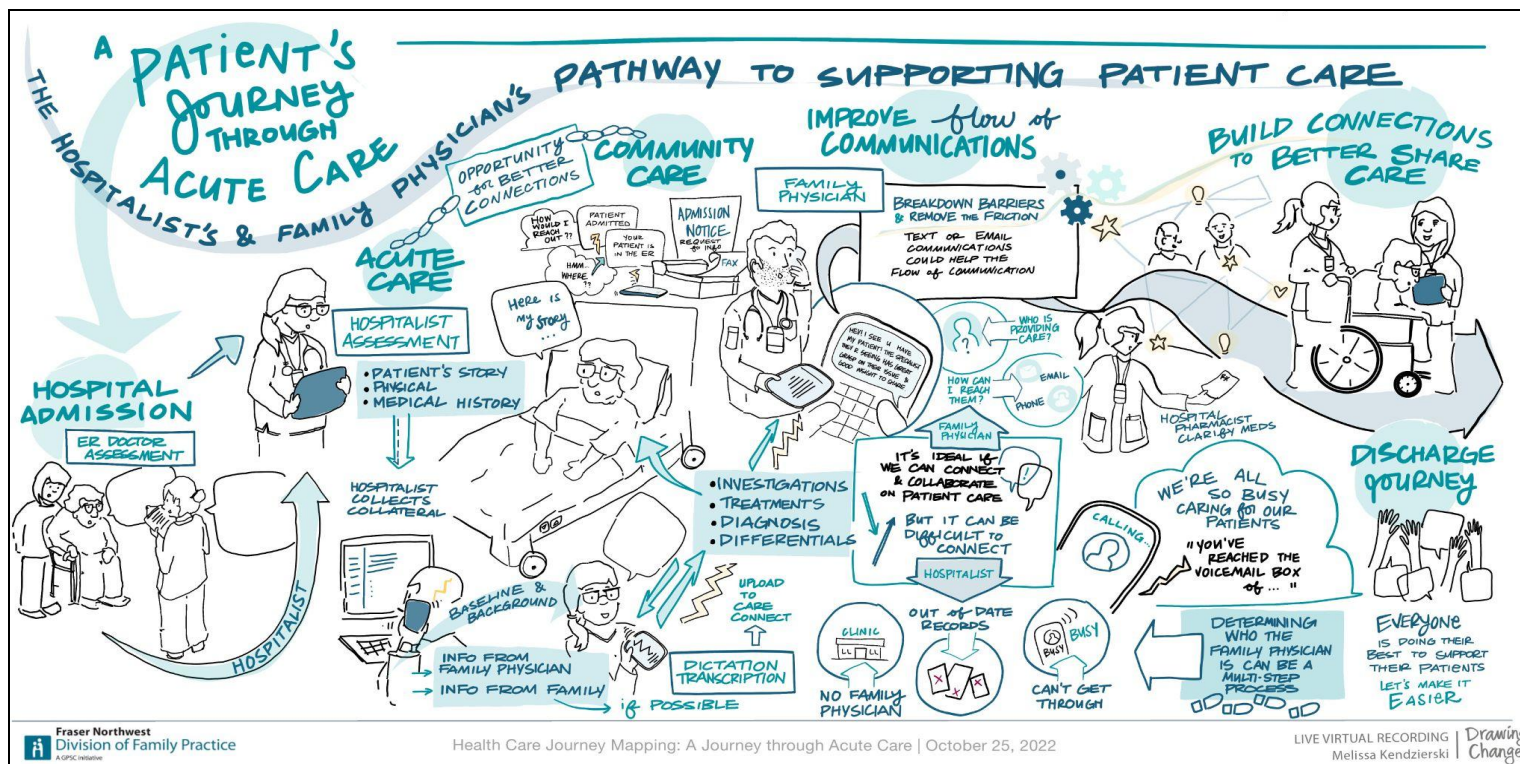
A PATIENT'S JOURNEY THROUGH ACUTE CARE

THE HOSPITALIST'S & FAMILY PHYSICIAN'S PATHWAY TO SUPPORTING PATIENT CARE

OPPORTUNITY for BETTER CONNECTIONS

COMMUNITY CARE

IMPROVE flow of COMMUNICATIONS

BUILD CONNECTIONS TO BETTER SHARE CARE

HOSPITAL ADMISSION

ER DOCTOR ASSESSMENT

HOSPITALIST

ACUTE CARE

HOSPITALIST ASSESSMENT
• PATIENT'S STORY
• PHYSICAL
• MEDICAL HISTORY

HOSPITALIST COLLECTS COLLATERAL

HOW WOULD I REACH OUT??

HMM.. WHERE ??

PATIENT ADMITTED

YOUR PATIENT IS IN THE ER

ADMISSION NOTICE REQUEST for INFO

FAX

Here is my story ...

FAMILY PHYSICIAN

BREAKDOWN BARRIERS & REMOVE THE FRICTION

TEXT OR EMAIL COMMUNICATIONS COULD HELP THE FLOW of COMMUNICATION

HEY! I SEE U HAVE MY PATIENT! THE SPECIALIST THEY'RE SEEING HAS GREAT GRASP ON THEIR ISSUE & GOOD INSIGHT TO SHARE

WHO IS PROVIDING CARE?

HOW CAN I REACH THEM?

EMAIL

PHONE

HOSPITAL PHARMACIST CLARIFY MEDS

FAMILY PHYSICIAN

IT'S IDEAL if WE CAN CONNECT & COLLABORATE ON PATIENT CARE

BUT IT CAN BE DIFFICULT TO CONNECT

HOSPITALIST

•INVESTIGATIONS
•TREATMENTS
•DIAGNOSIS
•DIFFERENTIALS

BASELINE & BACKGROUND

→ INFO FROM FAMILY PHYSICIAN
→ INFO FROM FAMILY

if POSSIBLE

UPLOAD TO CARE CONNECT

DICTATION TRANSCRIPTION

CLINIC

NO FAMILY PHYSICIAN

OUT of DATE RECORDS

BUSY

BUSY

CAN'T GET THROUGH

CALLING...

WE'RE ALL SO BUSY CARING for OUR PATIENTS

"YOU'VE REACHED THE VOICEMAIL BOX of ... "

DETERMINING WHO THE FAMILY PHYSICIAN IS CAN BE A MULTI-STEP PROCESS

DISCHARGE JOURNEY

EVERYONE IS DOING THEIR BEST TO SUPPORT THEIR PATIENTS

LET'S MAKE IT EASIER

Fraser Northwest Division of Family Practice A GPSC Initiative

Health Care Journey Mapping: A Journey through Acute Care | October 25, 2022

LIVE VIRTUAL RECORDING Melissa Kendzierski | Drawing Change